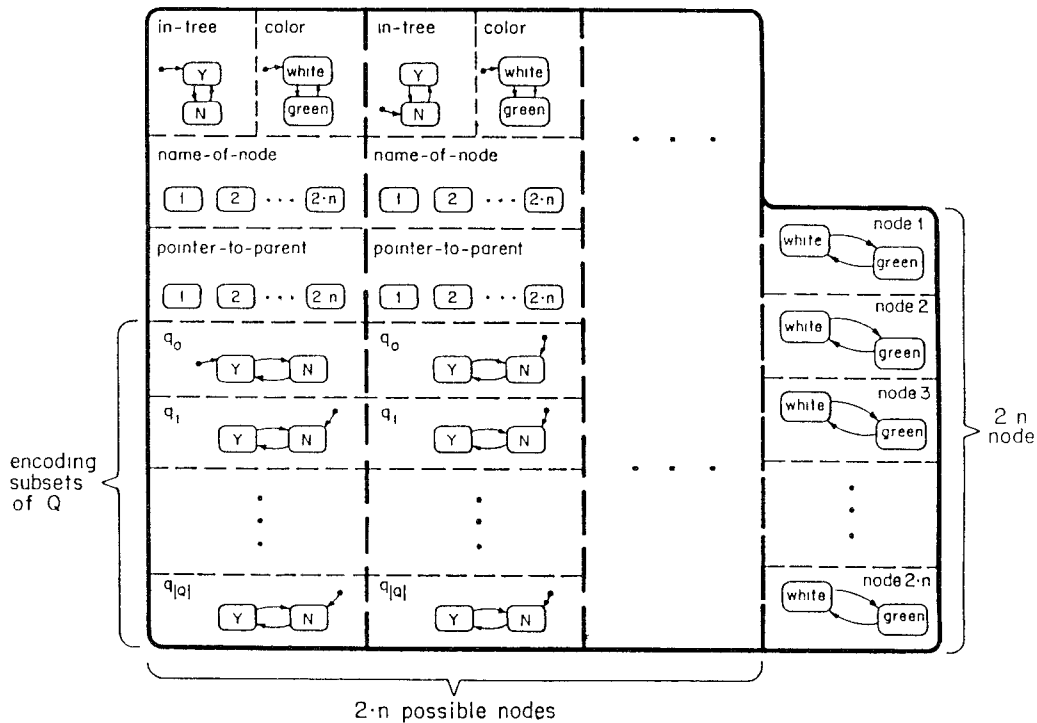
in-tree
Y
N
color
white
green
in-tree
Y
N
color
white
green
. . .
name-of-node
1 2 . . . 2·n
name-of-node
1 2 . . . 2·n
pointer-to-parent
1 2 . . . 2 n
pointer-to-parent
1 2 . . . 2·n
$q_0$
Y N
$q_0$
Y N
$q_1$
Y N
$q_1$
Y N
. . .
$q_{|Q|}$
Y N
$q_{|Q|}$
Y N
node 1
white
green
node 2
white
green
node 3
white
green
node 2·n
white
green
2 n
node
encoding
subsets
of Q
2·n possible nodes